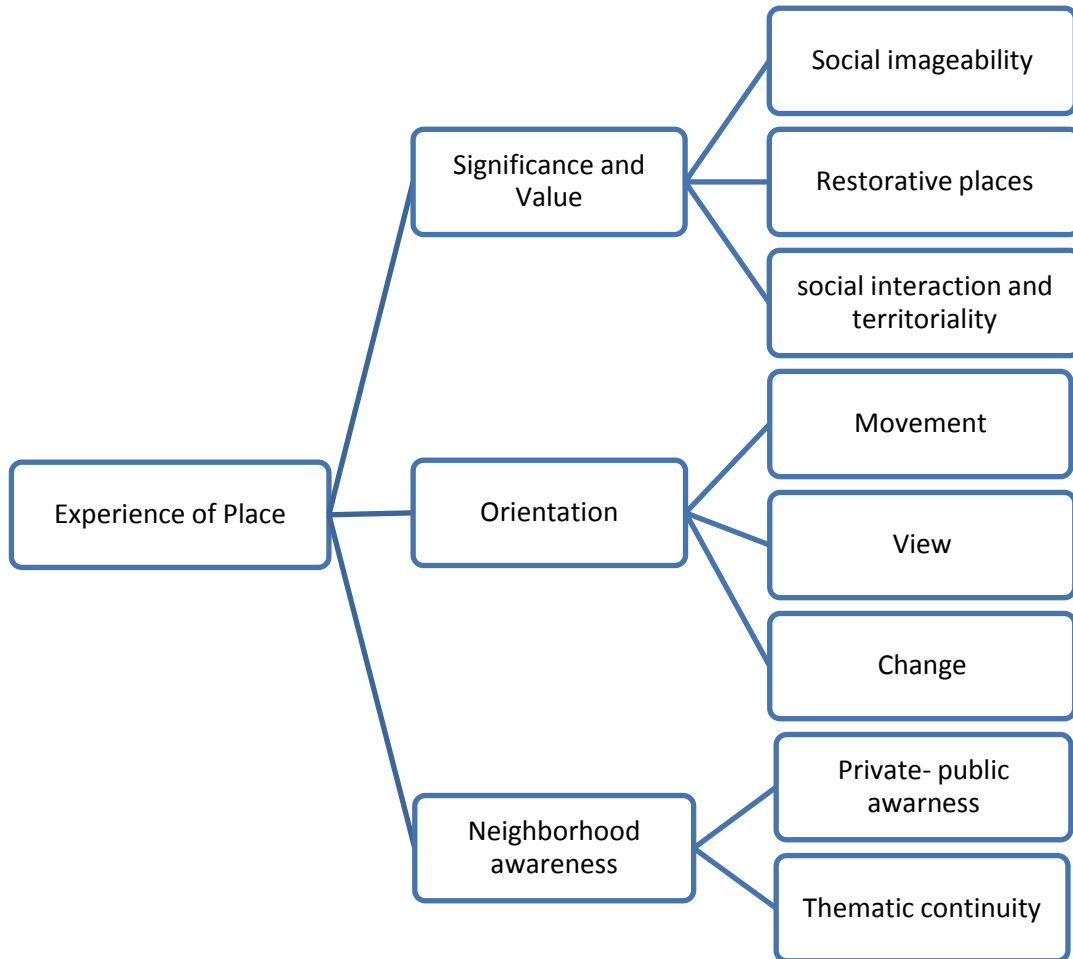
Experience of Place

Significance and Value

Social imageability

Restorative places

social interaction and territoriality

Orientation

Movement

View

Change

Neighborhood awareness

Private- public awarness

Thematic continuity